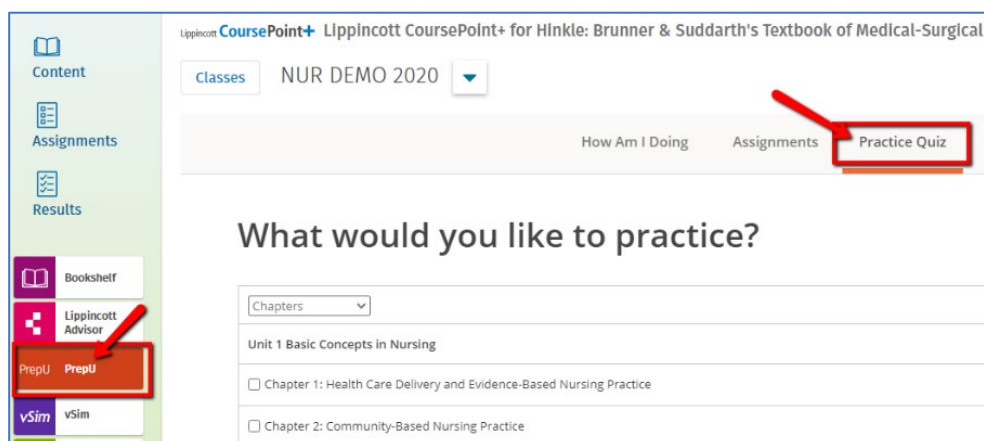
Content

Assignments

Results

Bookshelf

Lippincott Advisor

PrepU PrepU

vSim vSim

Lippincott CoursePoint+ Lippincott CoursePoint+ for Hinkle: Brunner & Suddarth's Textbook of Medical-Surgical

Classes NUR DEMO 2020

How Am I Doing Assignments Practice Quiz

What would you like to practice?

Chapters

Unit 1 Basic Concepts in Nursing

Chapter 1: Health Care Delivery and Evidence-Based Nursing Practice

Chapter 2: Community-Based Nursing Practice